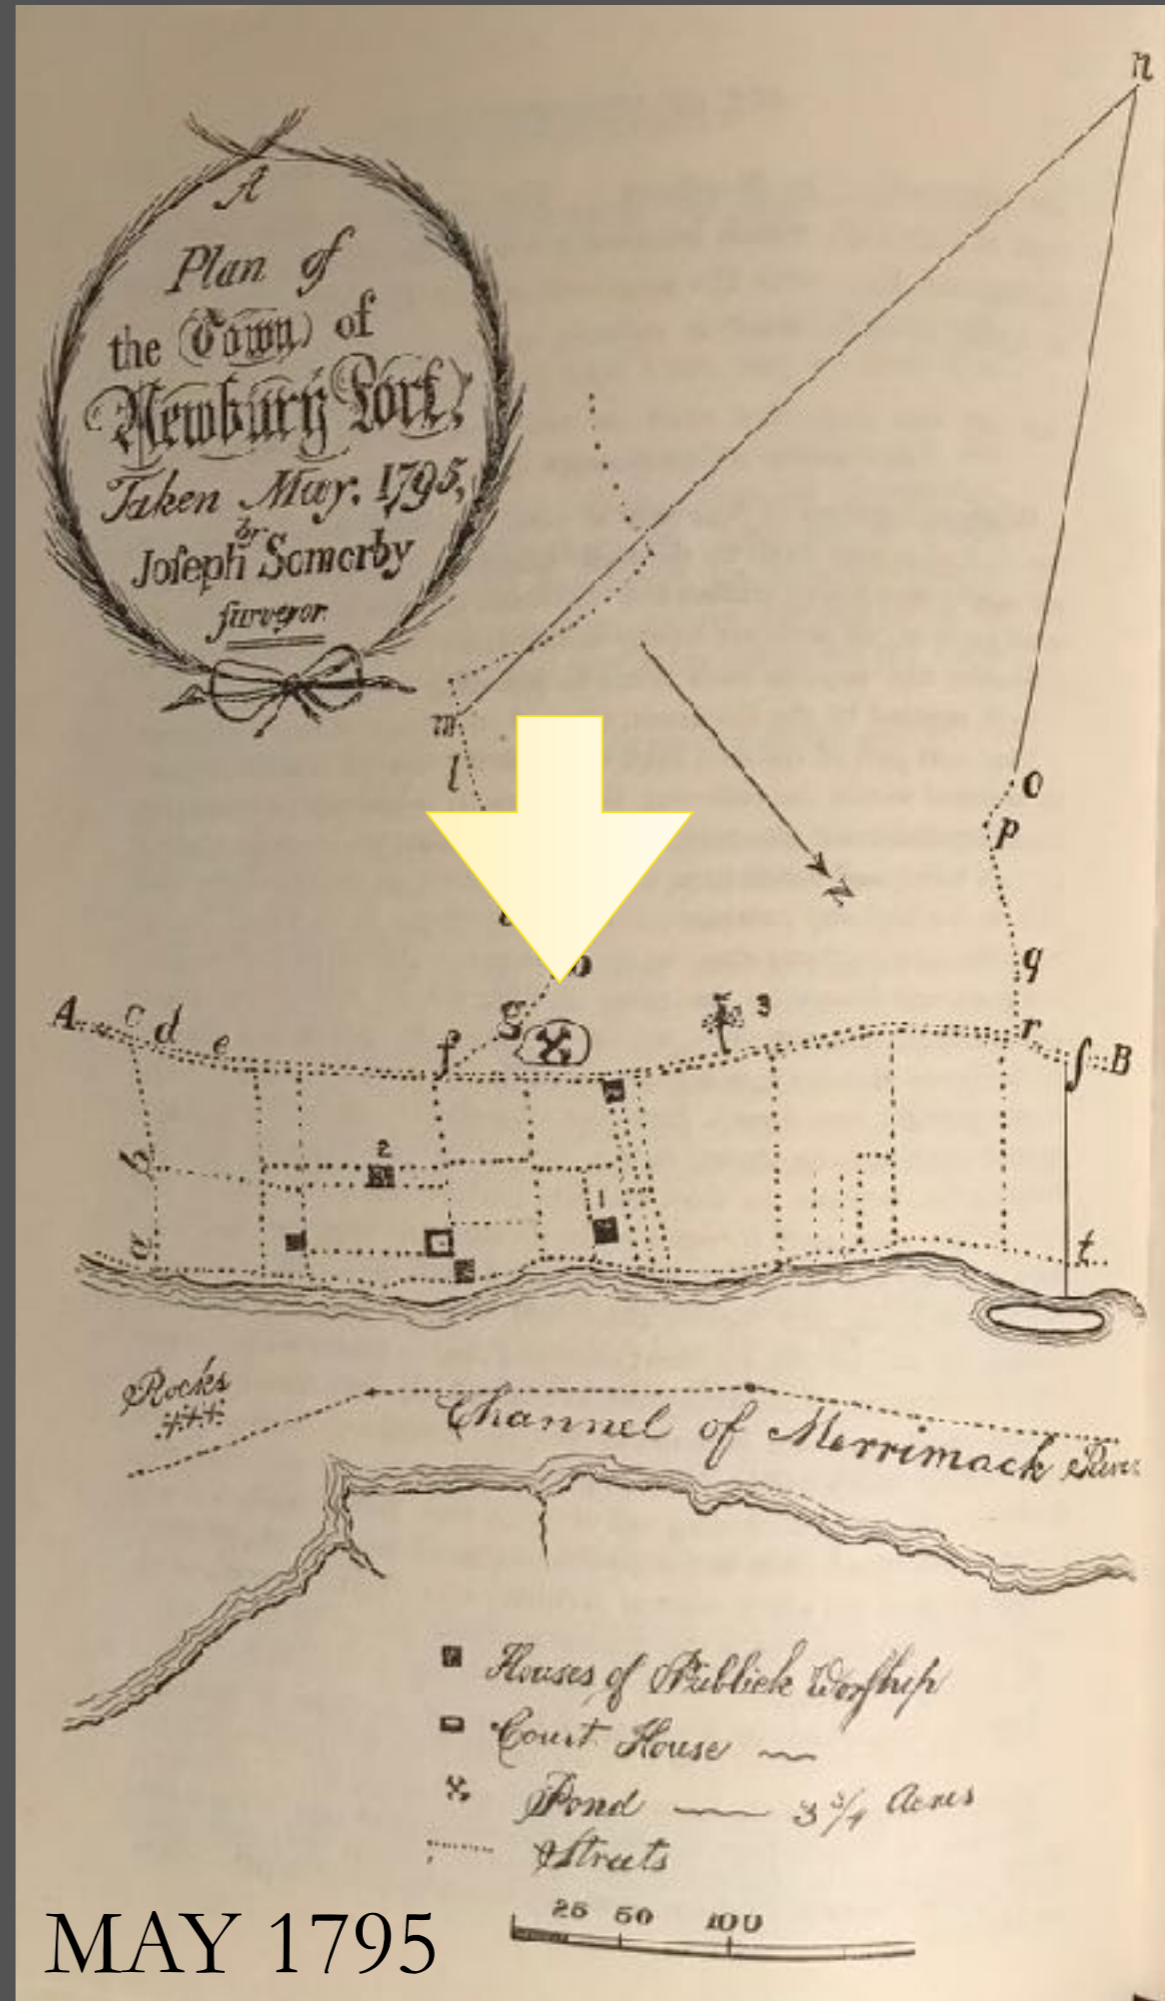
A
Plan of the Town of Newbury Port, Taken May, 1795, by Joseph Somerby surveyor

n
m
l
o
p
N
q
g
A c d e f 3 r B
2
b
1
t
a

Rocks

Channel of Merrimack River

Houses of Publick Worship
Court House
Pond 3¾ Acres
Streets

25 50 100

MAY 1795